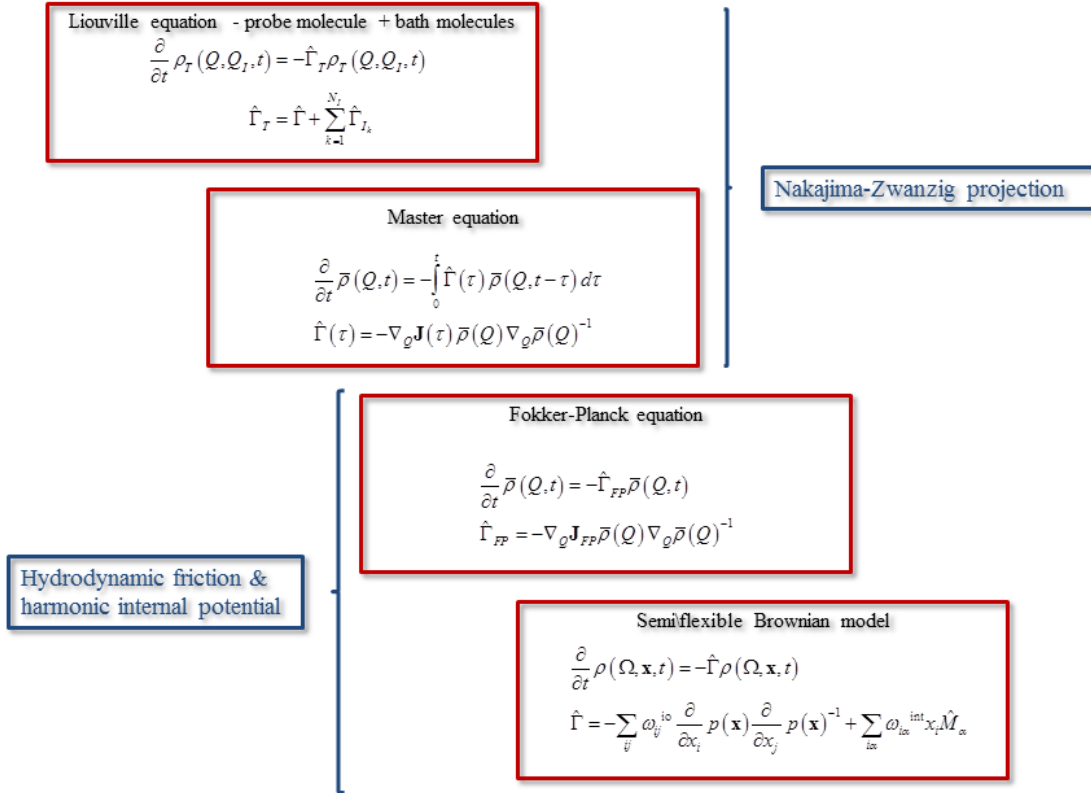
Liouville equation - probe molecule + bath molecules

$\frac{\partial}{\partial t}\rho_T(Q,Q_I,t) = -\hat{\Gamma}_T\rho_T(Q,Q_I,t)$

$\hat{\Gamma}_T = \hat{\Gamma} + \sum_{k=1}^{N_I}\hat{\Gamma}_{I_k}$

Nakajima-Zwanzig projection

Master equation

$\frac{\partial}{\partial t}\overline{\rho}(Q,t) = -\int_0^t \hat{\Gamma}(\tau)\overline{\rho}(Q,t-\tau)\,d\tau$

$\hat{\Gamma}(\tau) = -\nabla_Q \mathbf{J}(\tau)\overline{\rho}(Q)\nabla_Q\overline{\rho}(Q)^{-1}$

Fokker-Planck equation

$\frac{\partial}{\partial t}\overline{\rho}(Q,t) = -\hat{\Gamma}_{FP}\overline{\rho}(Q,t)$

$\hat{\Gamma}_{FP} = -\nabla_Q \mathbf{J}_{FP}\overline{\rho}(Q)\nabla_Q\overline{\rho}(Q)^{-1}$

Hydrodynamic friction & harmonic internal potential

Semi\flexible Brownian model

$\frac{\partial}{\partial t}\rho(\Omega,\mathbf{x},t) = -\hat{\Gamma}\rho(\Omega,\mathbf{x},t)$

$\hat{\Gamma} = -\sum_{ij}\omega_{ij}^{\text{io}}\frac{\partial}{\partial x_i}p(\mathbf{x})\frac{\partial}{\partial x_j}p(\mathbf{x})^{-1} + \sum_{i\alpha}\omega_{i\alpha}^{\text{int}}x_i\hat{M}_\alpha$